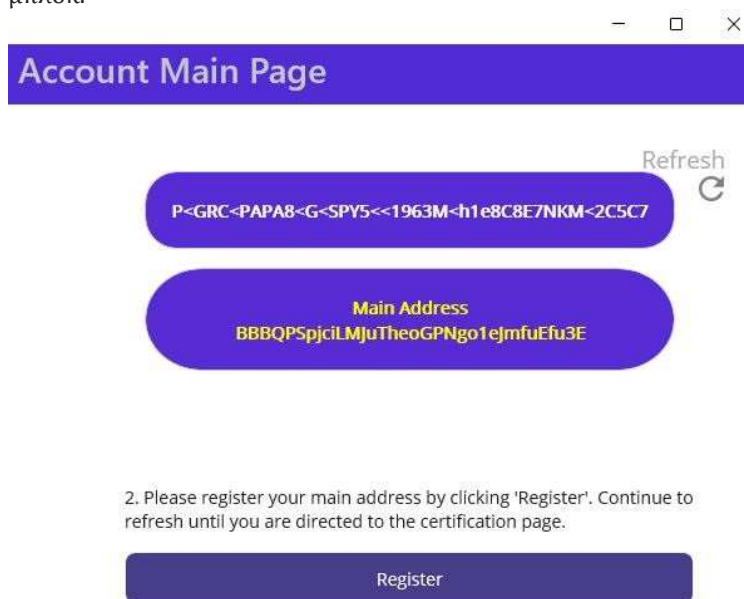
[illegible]

Account Main Page

Refresh

P<GRC<PAPA8<G<SPY5<<1963M<h1e8C8E7NKM<2C5C7

Main Address
BBBQPSpjciLMJuTheoGPNgo1eJmfuEfu3E

2. Please register your main address by clicking 'Register'. Continue to refresh until you are directed to the certification page.

Register